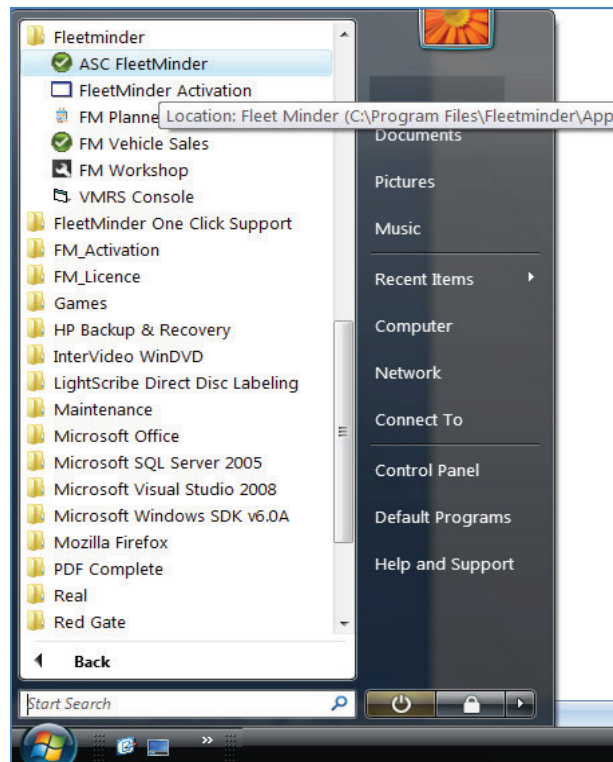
Fleetminder
ASC FleetMinder
FleetMinder Activation
FM Planne
Location: Fleet Minder (C:\Program Files\Fleetminder\App
FM Vehicle Sales
FM Workshop
VMRS Console
FleetMinder One Click Support
FM_Activation
FM_Licence
Games
HP Backup & Recovery
InterVideo WinDVD
LightScribe Direct Disc Labeling
Maintenance
Microsoft Office
Microsoft SQL Server 2005
Microsoft Visual Studio 2008
Microsoft Windows SDK v6.0A
Mozilla Firefox
PDF Complete
Real
Red Gate
Back
Start Search

Documents
Pictures
Music
Recent Items
Computer
Network
Connect To
Control Panel
Default Programs
Help and Support